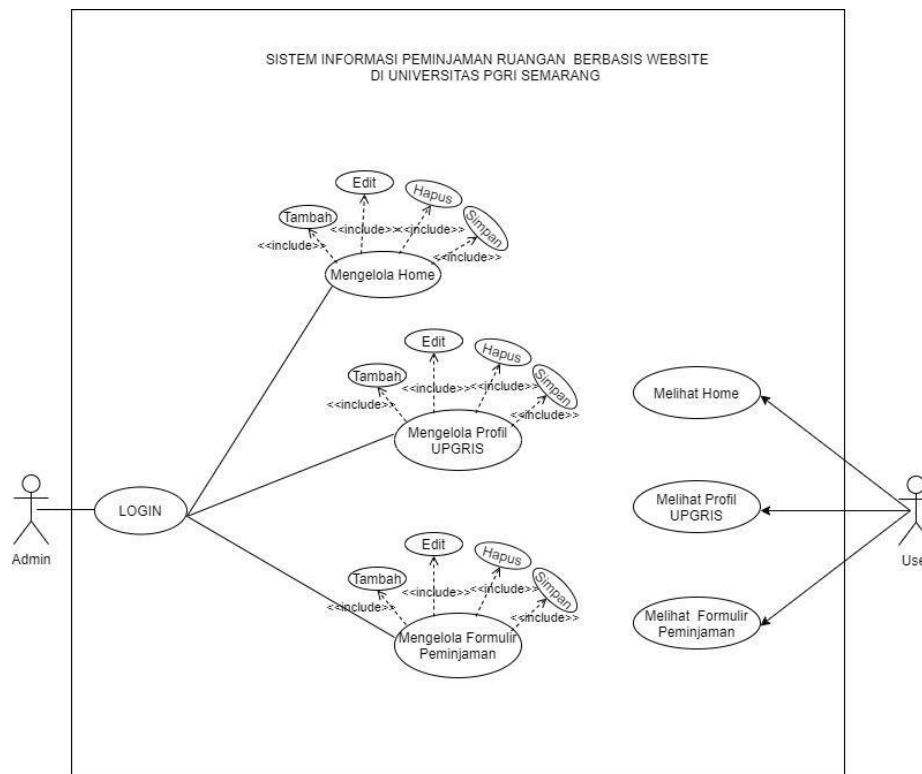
SISTEM INFORMASI PEMINJAMAN RUANGAN BERBASIS WEBSITE DI UNIVERSITAS PGRI SEMARANG

Edit
Hapus
Tambah
Simpan
<<include>>
<<include>>
<<include>>
<<include>>
Mengelola Home

Edit
Hapus
Tambah
Simpan
<<include>>
<<include>>
<<include>>
<<include>>
Mengelola Profil UPGRIS

Edit
Hapus
Tambah
Simpan
<<include>>
<<include>>
<<include>>
<<include>>
Mengelola Formulir Peminjaman

Admin
LOGIN

Melihat Home
Melihat Profil UPGRIS
Melihat Formulir Peminjaman
Use